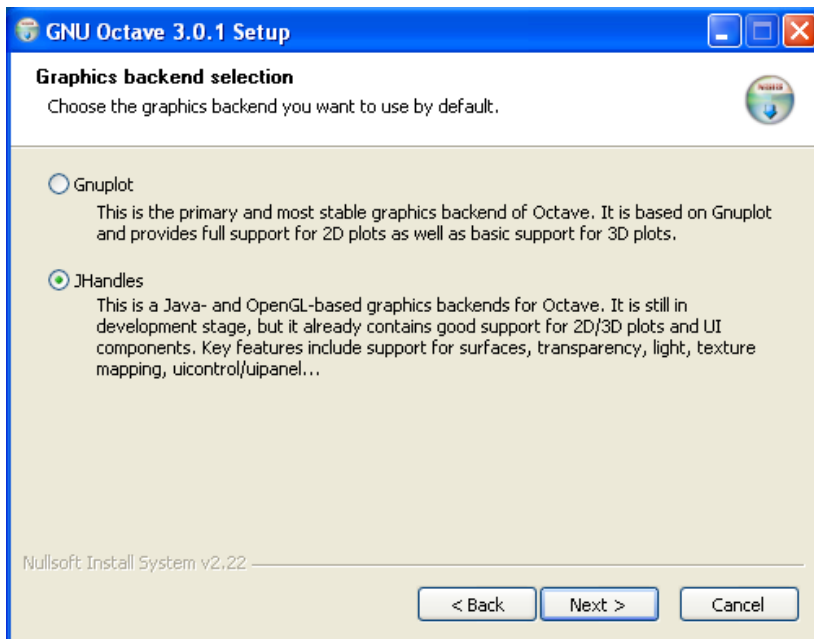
GNU Octave 3.0.1 Setup

Graphics backend selection

Choose the graphics backend you want to use by default.

Gnuplot

This is the primary and most stable graphics backend of Octave. It is based on Gnuplot and provides full support for 2D plots as well as basic support for 3D plots.

JHandles

This is a Java- and OpenGL-based graphics backends for Octave. It is still in development stage, but it already contains good support for 2D/3D plots and UI components. Key features include support for surfaces, transparency, light, texture mapping, uicontrol/uipanel...

Nullsoft Install System v2.22

< Back
Next >
Cancel